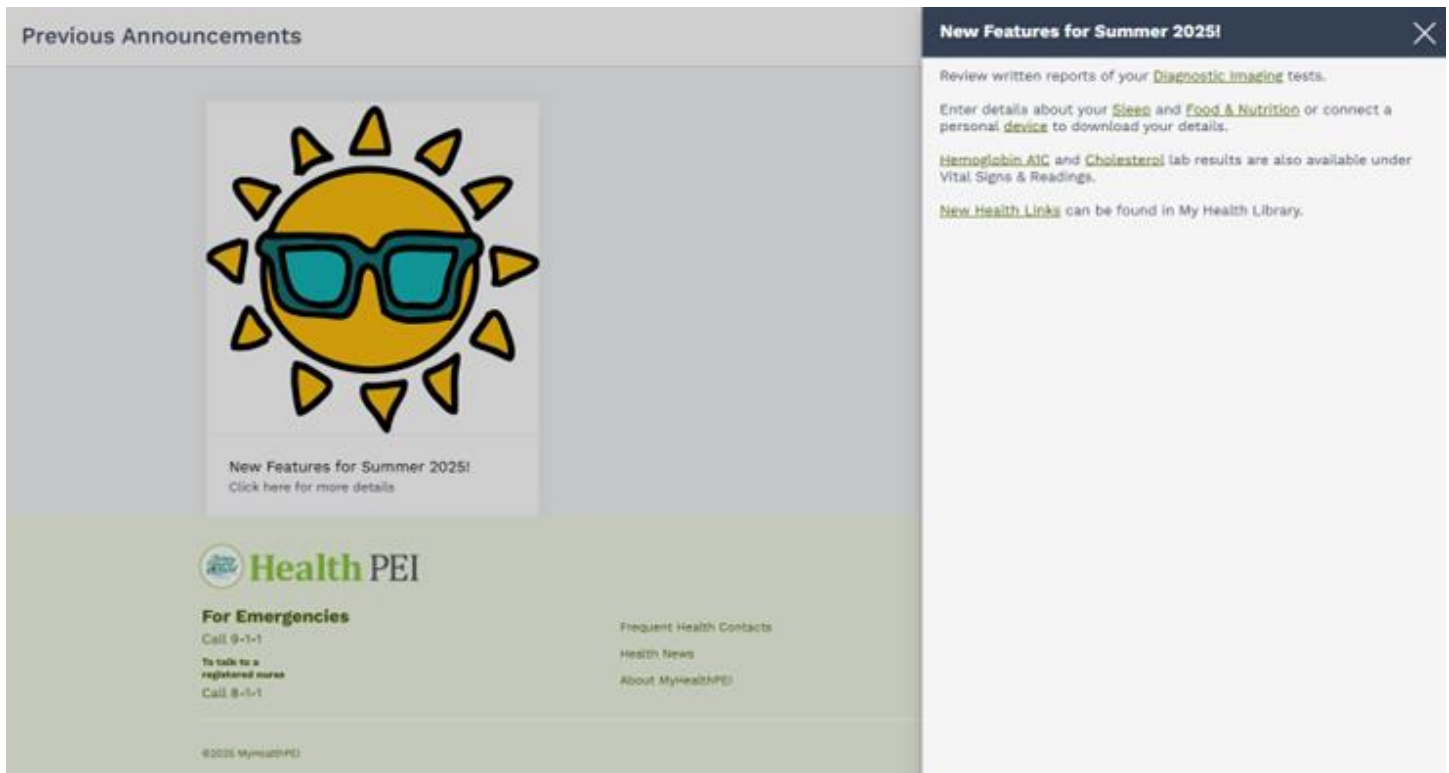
Previous Announcements

New Features for Summer 2025!
Click here for more details

Health PEI

For Emergencies
Call 9-1-1

To talk to a registered nurse
Call 8-1-1

Frequent Health Contacts
Health News
About MyHealthPEI

©2025 MyHealthPEI

New Features for Summer 2025!

Review written reports of your Diagnostic Imaging tests.

Enter details about your Sleep and Food & Nutrition or connect a personal device to download your details.

Hemoglobin A1C and Cholesterol lab results are also available under Vital Signs & Readings.

New Health Links can be found in My Health Library.